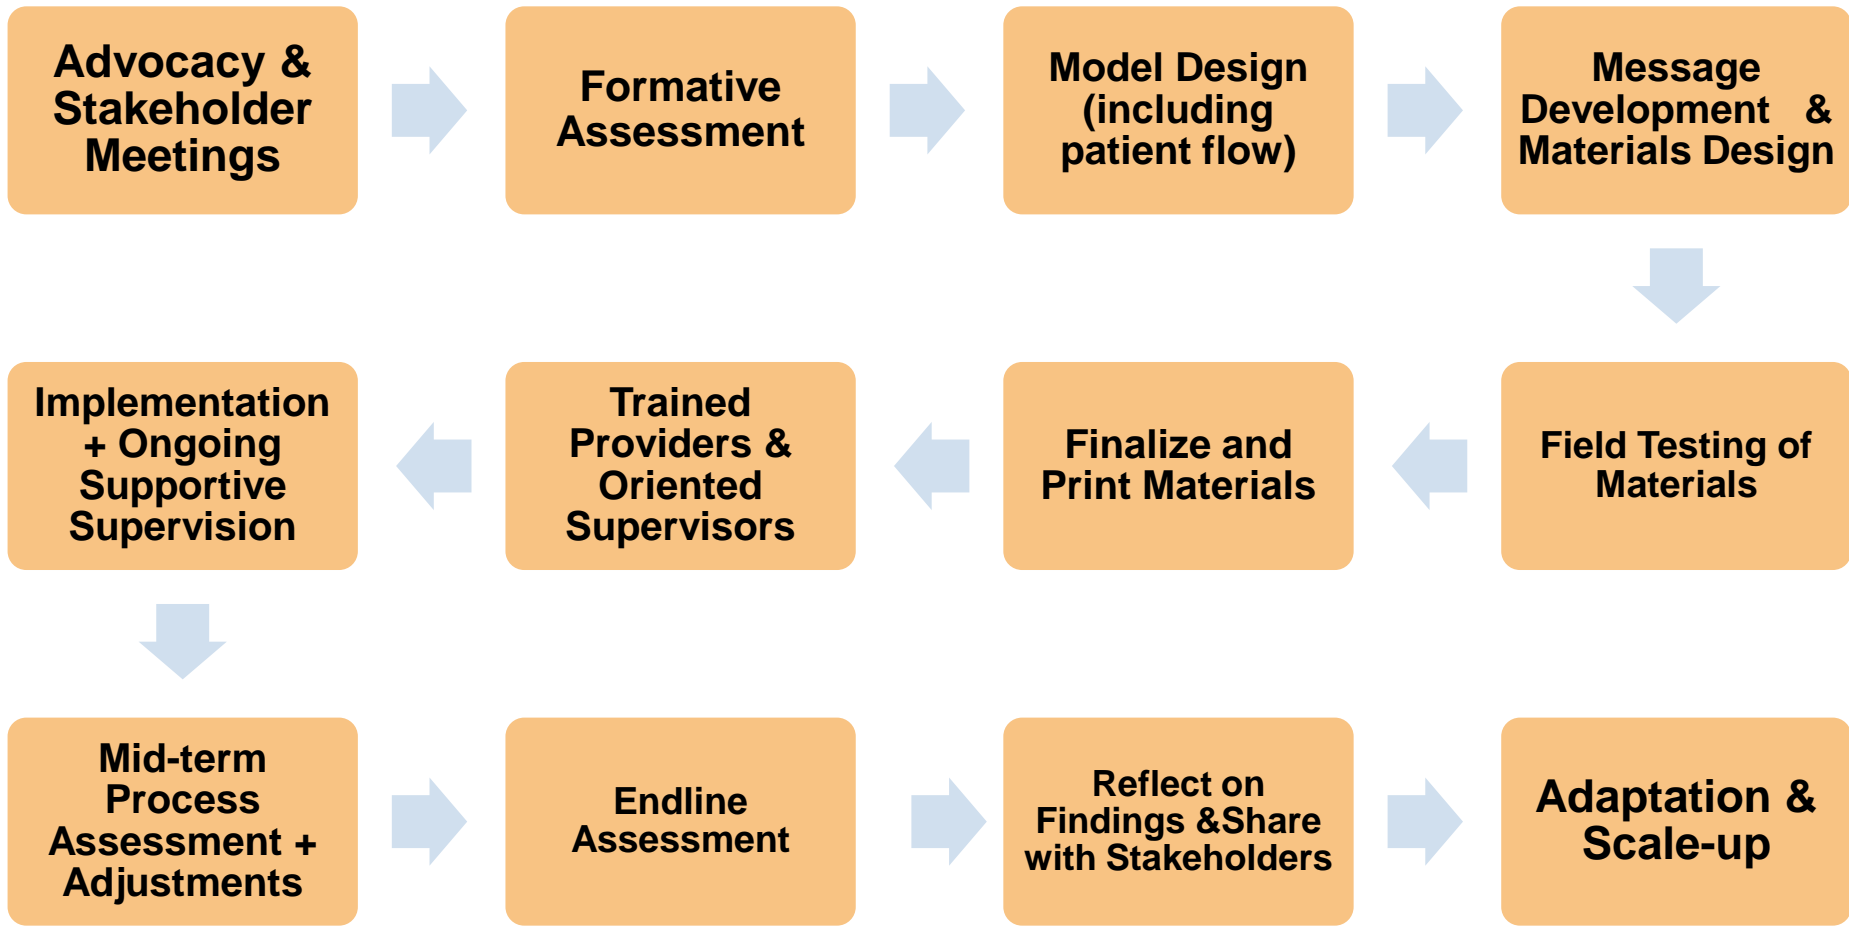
Advocacy & Stakeholder Meetings

Formative Assessment

Model Design (including patient flow)

Message Development & Materials Design

Field Testing of Materials

Finalize and Print Materials

Trained Providers & Oriented Supervisors

Implementation + Ongoing Supportive Supervision

Mid-term Process Assessment + Adjustments

Endline Assessment

Reflect on Findings &Share with Stakeholders

Adaptation & Scale-up